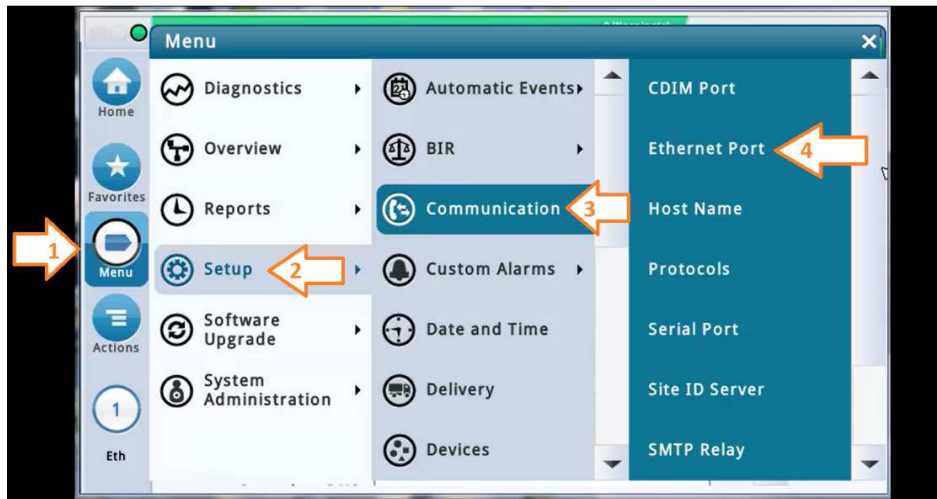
Menu

Home

Favorites

1

Menu

Actions

1

Eth

Diagnostics

Overview

Reports

Setup

2

Software Upgrade

System Administration

Automatic Events

BIR

Communication

3

Custom Alarms

Date and Time

Delivery

Devices

CDIM Port

Ethernet Port

4

Host Name

Protocols

Serial Port

Site ID Server

SMTP Relay